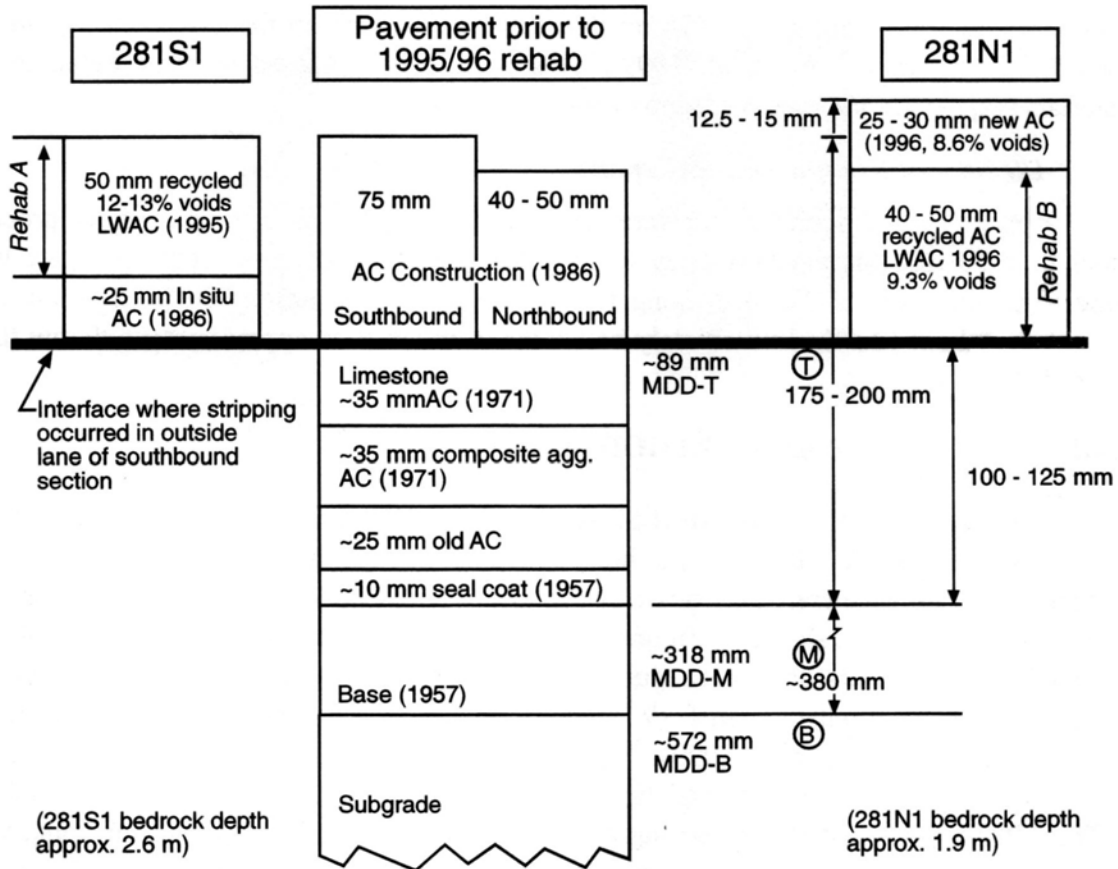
281S1

Pavement prior to 1995/96 rehab

281N1

Rehab A

50 mm recycled 12-13% voids LWAC (1995)

~25 mm In situ AC (1986)

75 mm

40 - 50 mm

AC Construction (1986)

Southbound

Northbound

12.5 - 15 mm

25 - 30 mm new AC (1996, 8.6% voids)

40 - 50 mm recycled AC LWAC 1996 9.3% voids

Rehab B

Interface where stripping occurred in outside lane of southbound section

Limestone ~35 mmAC (1971)

~35 mm composite agg. AC (1971)

~25 mm old AC

~10 mm seal coat (1957)

Base (1957)

Subgrade

~89 mm MDD-T

T

175 - 200 mm

100 - 125 mm

~318 mm MDD-M

M

~380 mm

~572 mm MDD-B

B

(281S1 bedrock depth approx. 2.6 m)

(281N1 bedrock depth approx. 1.9 m)